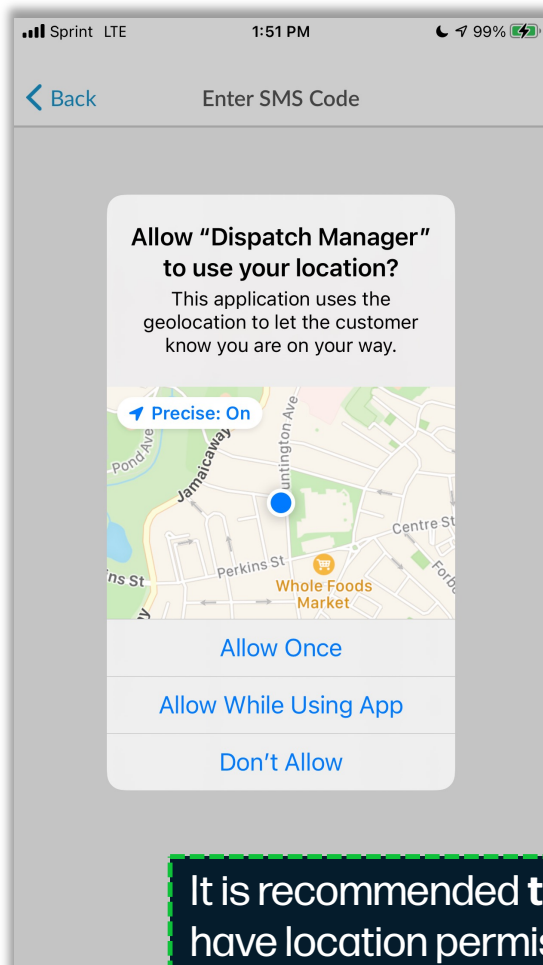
Sprint LTE 1:51 PM 99%

Back Enter SMS Code

Allow “Dispatch Manager” to use your location?

This application uses the geolocation to let the customer know you are on your way.

Precise: On

Pond Ave Jamaicaway Huntington Ave Centre St Perkins St ins St Whole Foods Market

Allow Once

Allow While Using App

Don’t Allow

It is recommended t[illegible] have location permis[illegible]